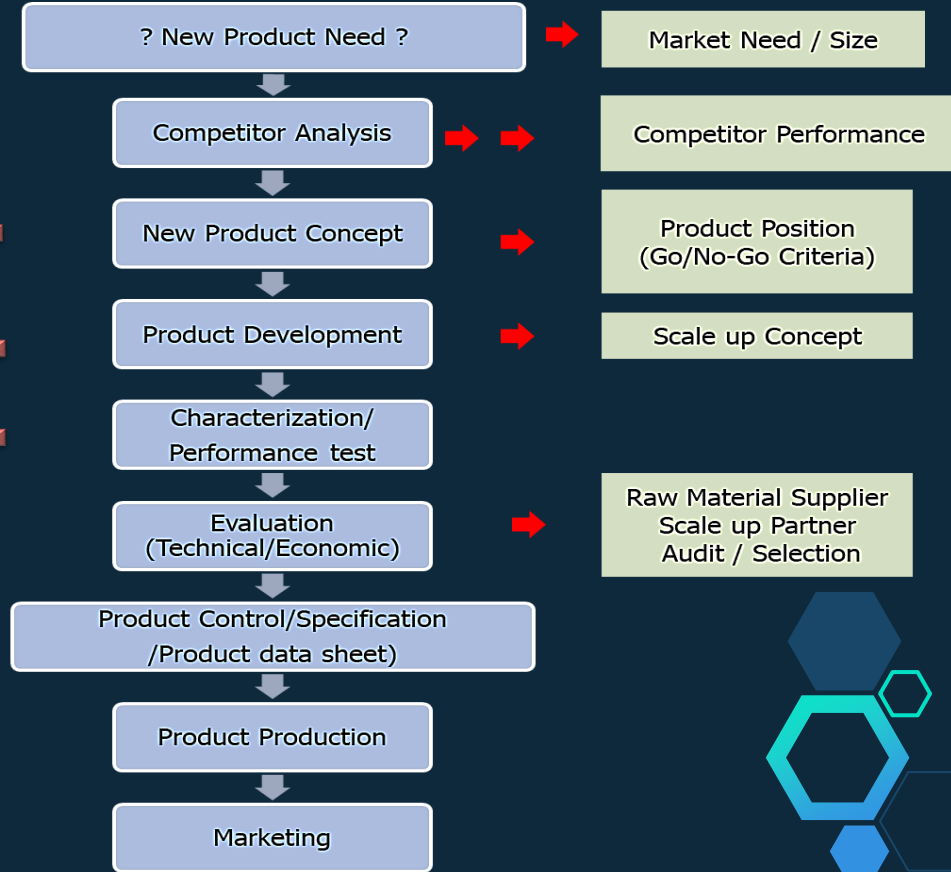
? New Product Need ?

Market Need / Size

Competitor Analysis

Competitor Performance

New Product Concept

Product Position (Go/No-Go Criteria)

Product Development

Scale up Concept

Characterization/ Performance test

Evaluation (Technical/Economic)

Raw Material Supplier Scale up Partner Audit / Selection

Product Control/Specification /Product data sheet)

Product Production

Marketing